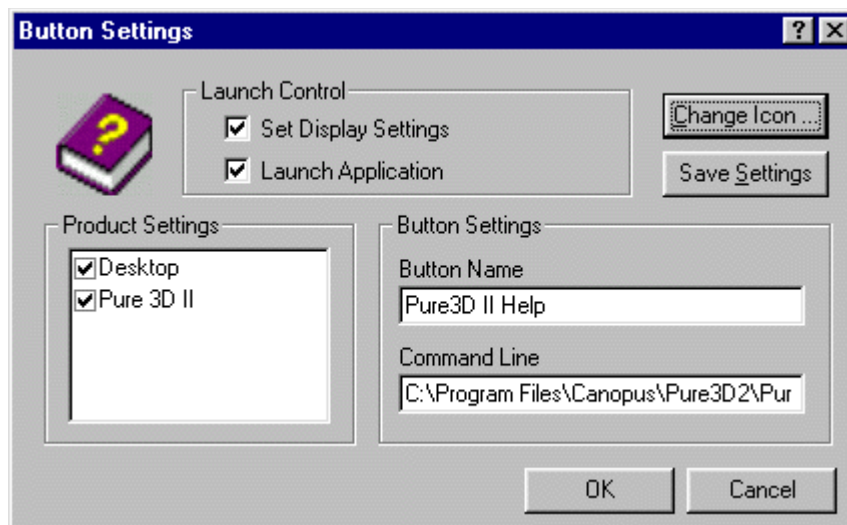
Button Settings
? X

Launch Control
Set Display Settings
Launch Application

Change Icon ...
Save Settings

Product Settings
Desktop
Pure 3D II

Button Settings
Button Name
Pure3D II Help
Command Line
C:\Program Files\Canopus\Pure3D2\Pur

OK
Cancel